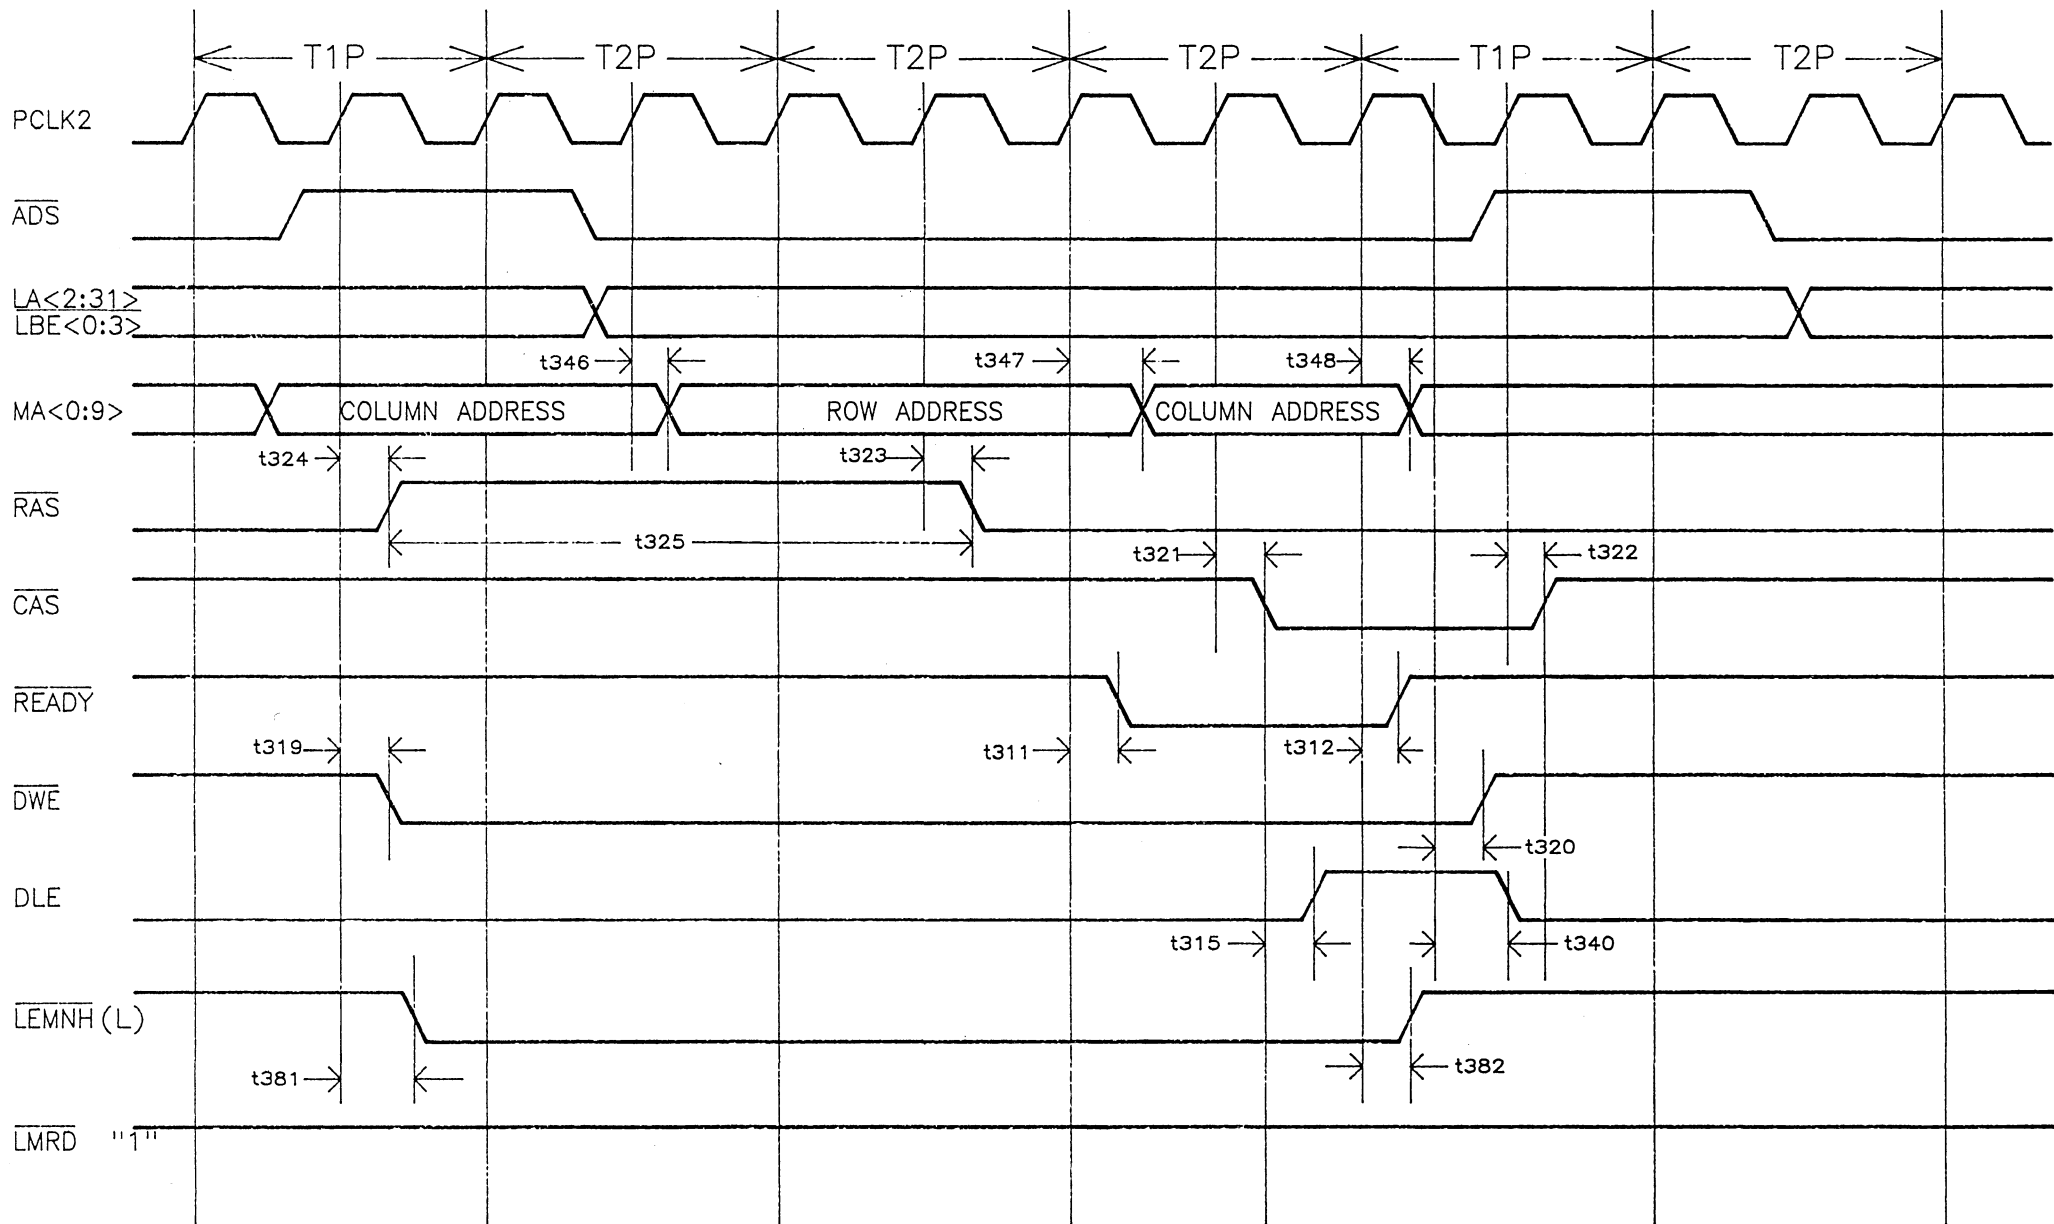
T1P T2P T2P T2P T1P T2P

PCLK2

$\overline{ADS}$

$\overline{LA<2:31>}$
$\overline{LBE<0:3>}$

t346 t347 t348

MA<0:9> COLUMN ADDRESS ROW ADDRESS COLUMN ADDRESS

t324 t323

$\overline{RAS}$

t325

t321 t322

$\overline{CAS}$

$\overline{READY}$

t319 t311 t312

$\overline{DWE}$

t320

DLE

t315 t340

$\overline{LEMNH}$ (L)

t381 t382

$\overline{LMRD}$ "1"